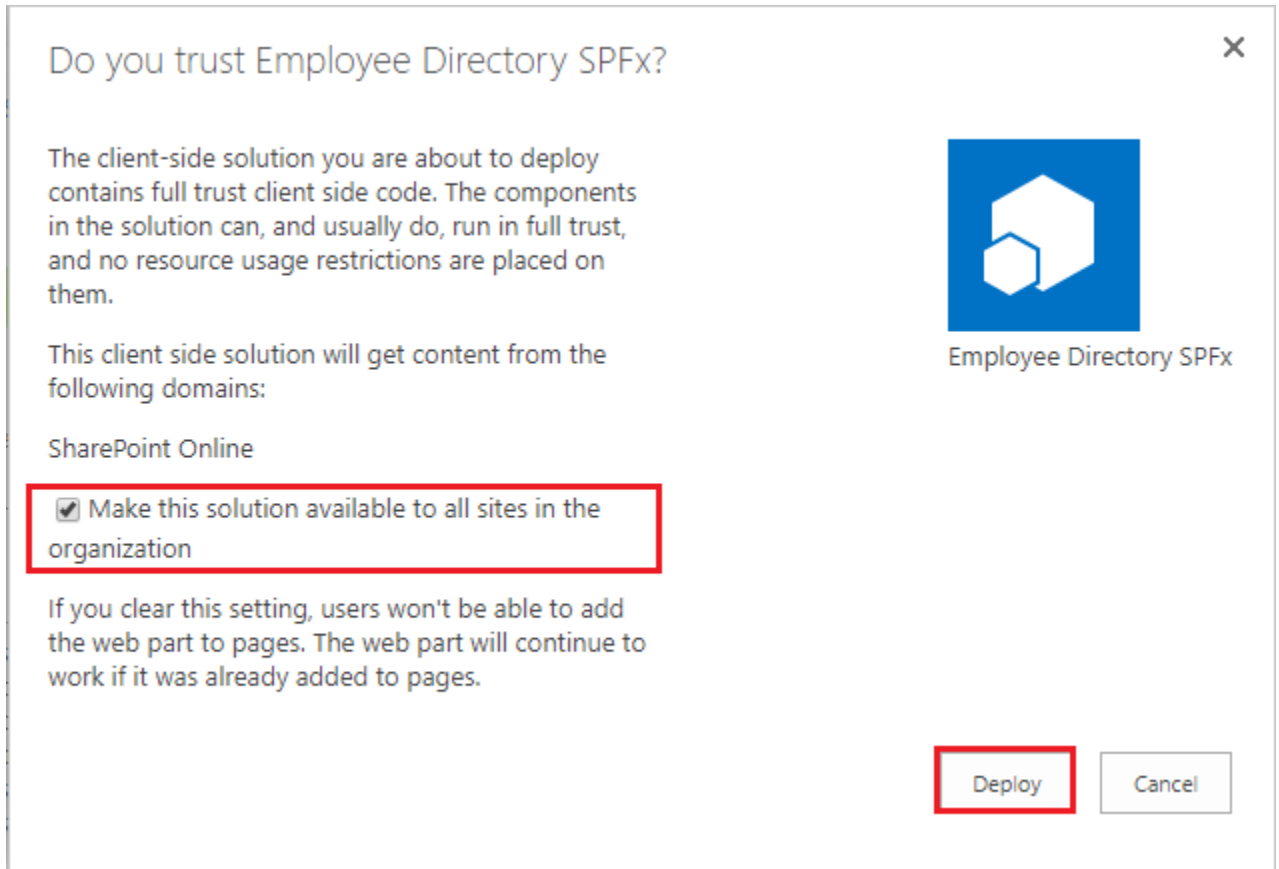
Do you trust Employee Directory SPFx?

×

The client-side solution you are about to deploy contains full trust client side code. The components in the solution can, and usually do, run in full trust, and no resource usage restrictions are placed on them.

This client side solution will get content from the following domains:

SharePoint Online

Make this solution available to all sites in the organization

If you clear this setting, users won't be able to add the web part to pages. The web part will continue to work if it was already added to pages.

Employee Directory SPFx

Deploy

Cancel